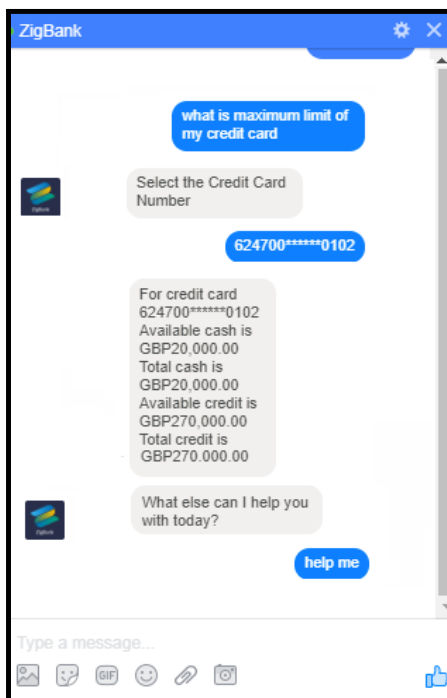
ZigBank

what is maximum limit of my credit card

Select the Credit Card Number

624700******0102

For credit card 624700******0102
Available cash is GBP20,000.00
Total cash is GBP20,000.00
Available credit is GBP270,000.00
Total credit is GBP270.000.00

What else can I help you with today?

help me

Type a message...

GIF